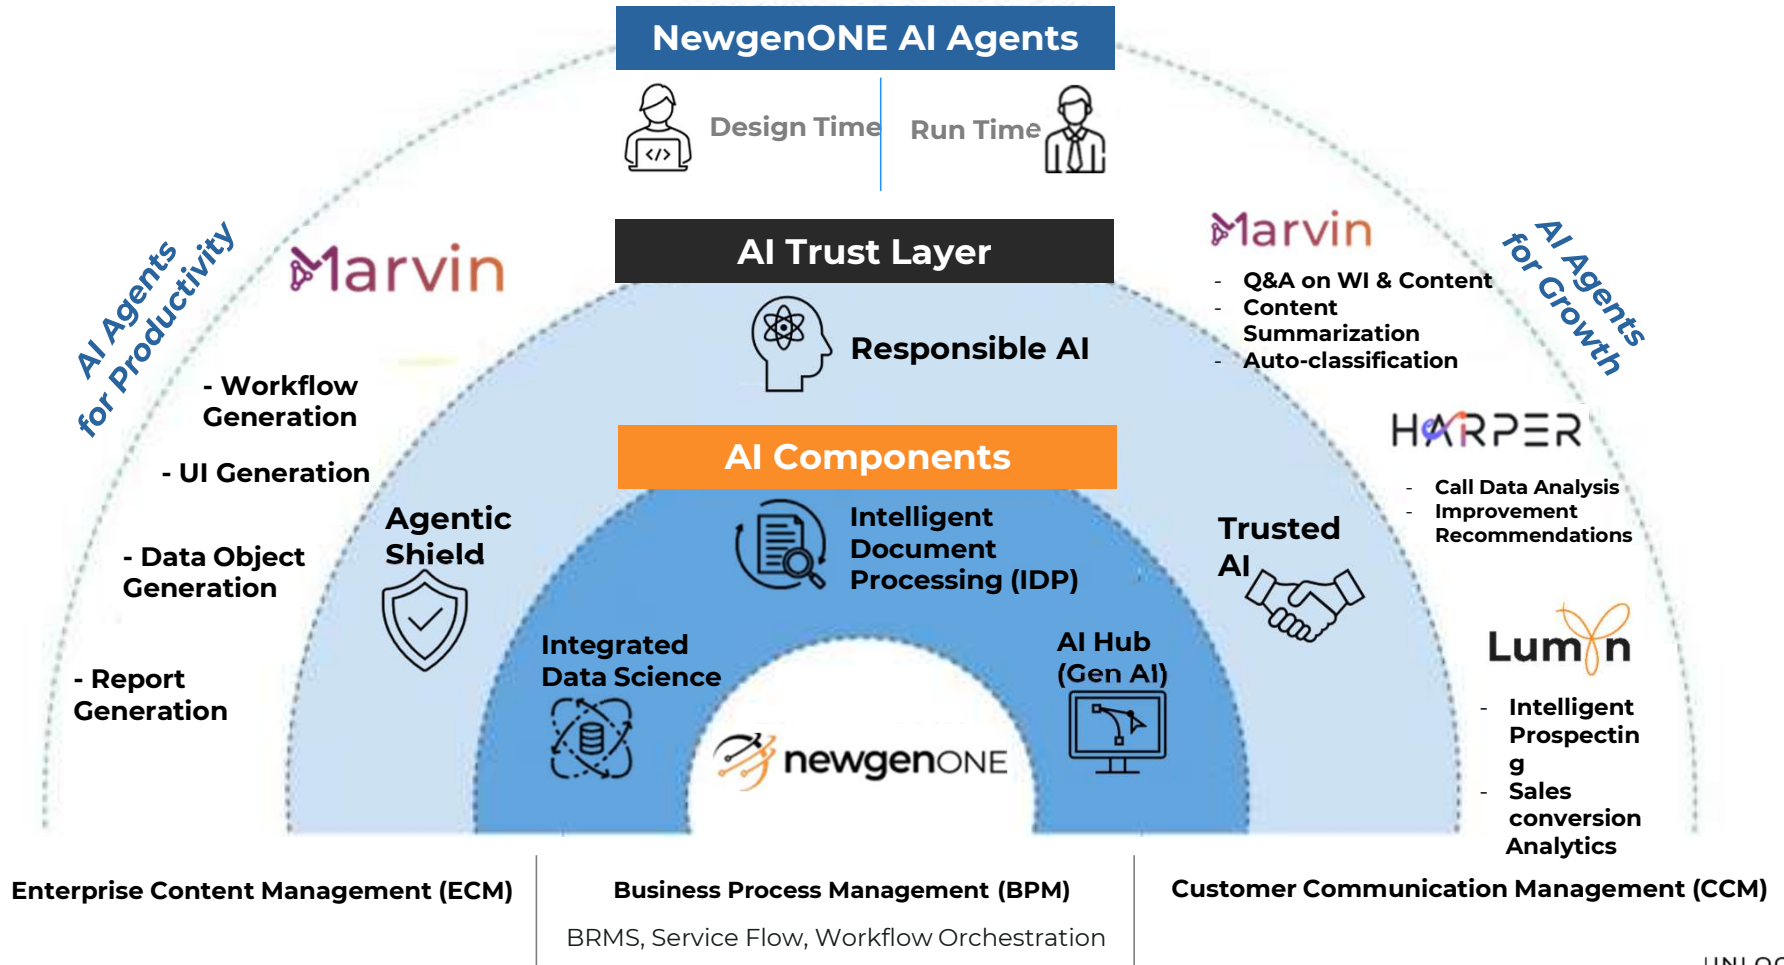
NewgenONE AI Agents

Design Time

Run Time

AI Agents for Productivity

Marvin

- Workflow Generation

- UI Generation

- Data Object Generation

- Report Generation

AI Trust Layer

Responsible AI

AI Components

Agentic Shield

Intelligent Document Processing (IDP)

Trusted AI

Integrated Data Science

AI Hub (Gen AI)

newgenONE

Marvin

- Q&A on WI & Content
- Content Summarization
- Auto-classification

AI Agents for Growth

HARPER

- Call Data Analysis
- Improvement Recommendations

Lumin

- Intelligent Prospectin g
- Sales conversion Analytics

Enterprise Content Management (ECM)

Business Process Management (BPM)

BRMS, Service Flow, Workflow Orchestration

Customer Communication Management (CCM)

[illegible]